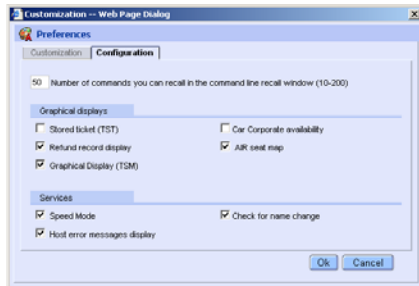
Customization -- Web Page Dialog

Preferences

Customization | Configuration

50 Number of commands you can recall in the command line recall window (10-200)

Graphical displays

Stored ticket (TST)

Car Corporate availability

Refund record display

AIR seat map

Graphical Display (TSM)

Services

Speed Mode

Check for name change

Host error messages display

Ok | Cancel